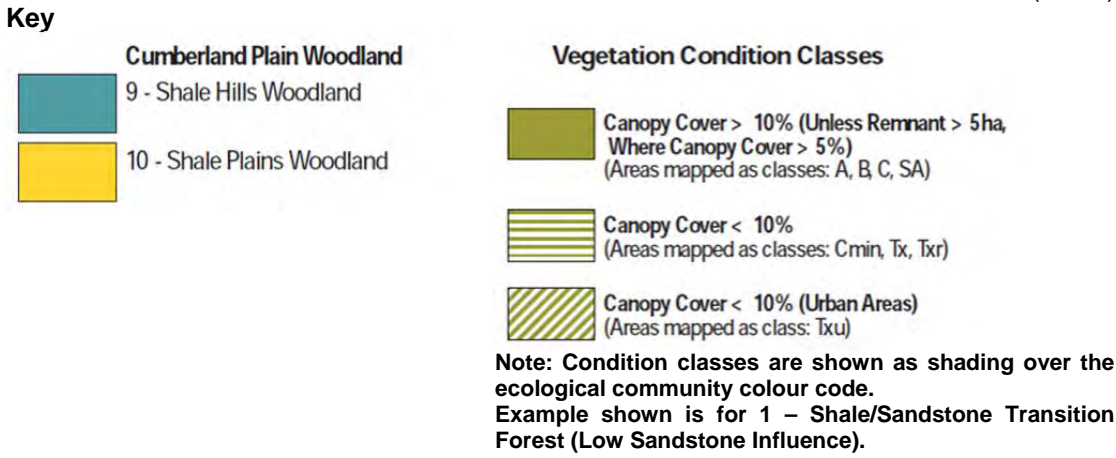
Key

Cumberland Plain Woodland

9 - Shale Hills Woodland

10 - Shale Plains Woodland

Vegetation Condition Classes

Canopy Cover > 10% (Unless Remnant > 5ha, Where Canopy Cover > 5%)
(Areas mapped as classes: A, B, C, SA)

Canopy Cover < 10%
(Areas mapped as classes: Cmin, Tx, Txr)

Canopy Cover < 10% (Urban Areas)
(Areas mapped as class: Txu)

Note: Condition classes are shown as shading over the ecological community colour code.
Example shown is for 1 – Shale/Sandstone Transition Forest (Low Sandstone Influence).